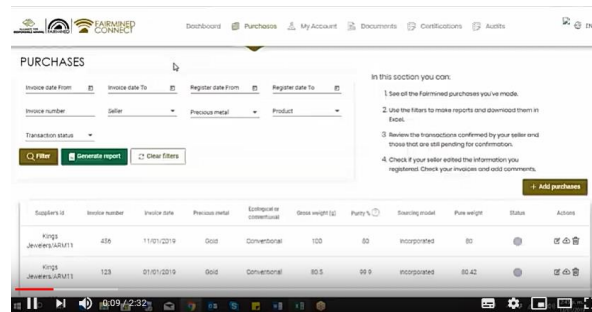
FAIRMINED CONNECT

Dashboard Purchases My Account Documents Certifications Audits

EN

PURCHASES

Invoice date From
Invoice date To
Register date From
Register date To
Invoice number
Seller
Precious metal
Product
Transaction status

Filter
Generate report
Clear filters

In this section you can:

1. See all the Fairmined purchases you've made.

2. Use the filters to make reports and download them in Excel.

3. Review the transactions confirmed by your seller and those that are still pending for confirmation.

4. Check if your seller edited the information you registered. Check your invoices and add comments.

+ Add purchases

| Suppliers id | Invoice number | Invoice date | Precious metal | Ecological or conventional | Gross weight (g) | Purity % | Sourcing model | Pure weight | Status | Actions |
|---|---|---|---|---|---|---|---|---|---|---|
| Kings Jewelers/ARM11 | 456 | 11/01/2019 | Gold | Conventional | 100 | 80 | Incorporated | 80 | | |
| Kings Jewelers/ARM11 | 123 | 01/01/2019 | Gold | Conventional | 80.5 | 99.9 | Incorporated | 80.42 | | |

0:09 / 2:32